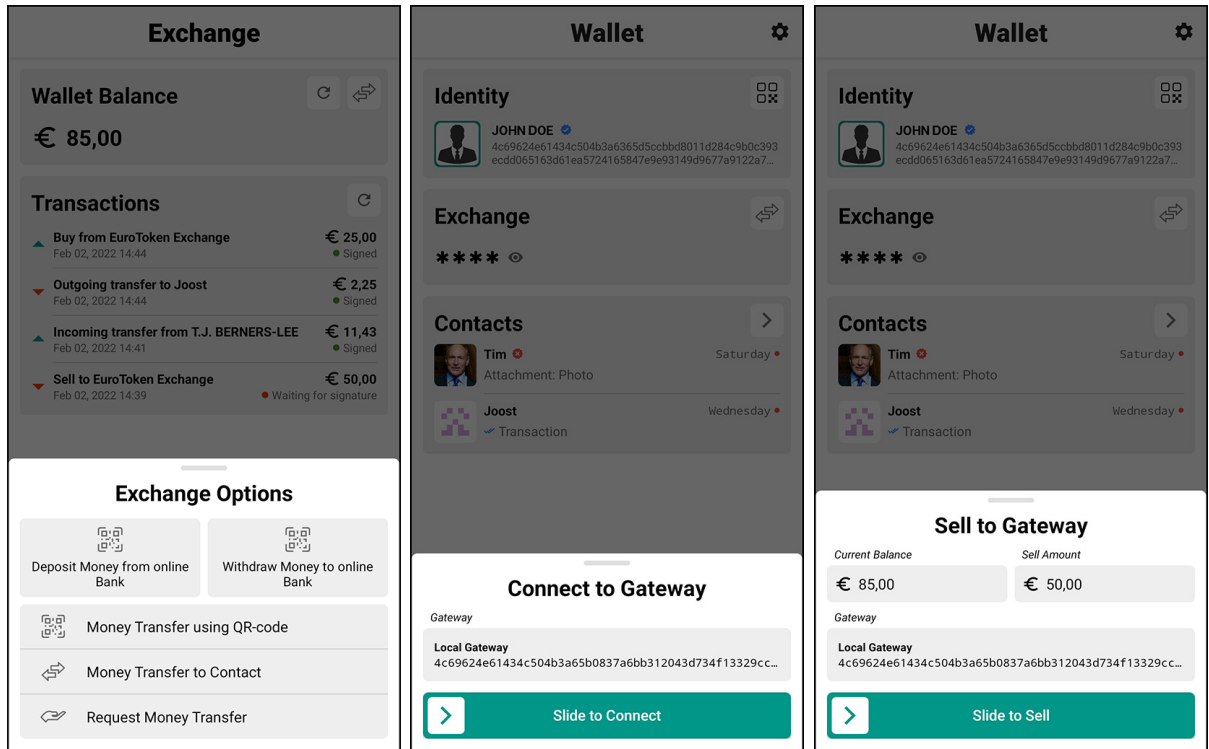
Exchange

Wallet Balance

€ 85,00

Transactions

Buy from EuroToken Exchange
Feb 02, 2022 14:44
€ 25,00
Signed

Outgoing transfer to Joost
Feb 02, 2022 14:44
€ 2,25
Signed

Incoming transfer from T.J. BERNERS-LEE
Feb 02, 2022 14:41
€ 11,43
Signed

Sell to EuroToken Exchange
Feb 02, 2022 14:39
€ 50,00
Waiting for signature

Exchange Options

Deposit Money from online Bank

Withdraw Money to online Bank

Money Transfer using QR-code

Money Transfer to Contact

Request Money Transfer

Wallet

Identity

JOHN DOE
4c69624e61434c504b3a6365d5ccbbd8011d284c9b0c393ecdd065163d61ea5724165847e9e93149d9677a9122a7...

Exchange

****

Contacts

Tim
Saturday
Attachment: Photo

Joost
Wednesday
Transaction

Connect to Gateway

Gateway

Local Gateway
4c69624e61434c504b3a65b0837a6bb312043d734f13329cc...

Slide to Connect

Wallet

Identity

JOHN DOE
4c69624e61434c504b3a6365d5ccbbd8011d284c9b0c393ecdd065163d61ea5724165847e9e93149d9677a9122a7...

Exchange

****

Contacts

Tim
Saturday
Attachment: Photo

Joost
Wednesday
Transaction

Sell to Gateway

Current Balance
€ 85,00

Sell Amount
€ 50,00

Gateway

Local Gateway
4c69624e61434c504b3a65b0837a6bb312043d734f13329cc...

Slide to Sell